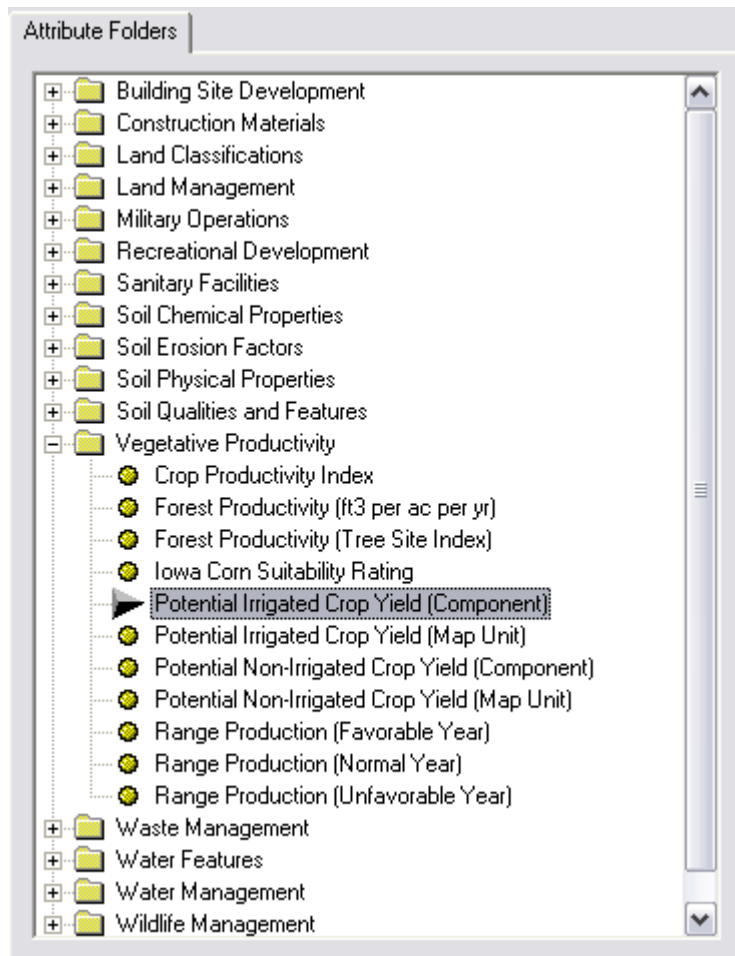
Attribute Folders

Building Site Development
Construction Materials
Land Classifications
Land Management
Military Operations
Recreational Development
Sanitary Facilities
Soil Chemical Properties
Soil Erosion Factors
Soil Physical Properties
Soil Qualities and Features
Vegetative Productivity
Crop Productivity Index
Forest Productivity (ft3 per ac per yr)
Forest Productivity (Tree Site Index)
Iowa Corn Suitability Rating
Potential Irrigated Crop Yield (Component)
Potential Irrigated Crop Yield (Map Unit)
Potential Non-Irrigated Crop Yield (Component)
Potential Non-Irrigated Crop Yield (Map Unit)
Range Production (Favorable Year)
Range Production (Normal Year)
Range Production (Unfavorable Year)
Waste Management
Water Features
Water Management
Wildlife Management